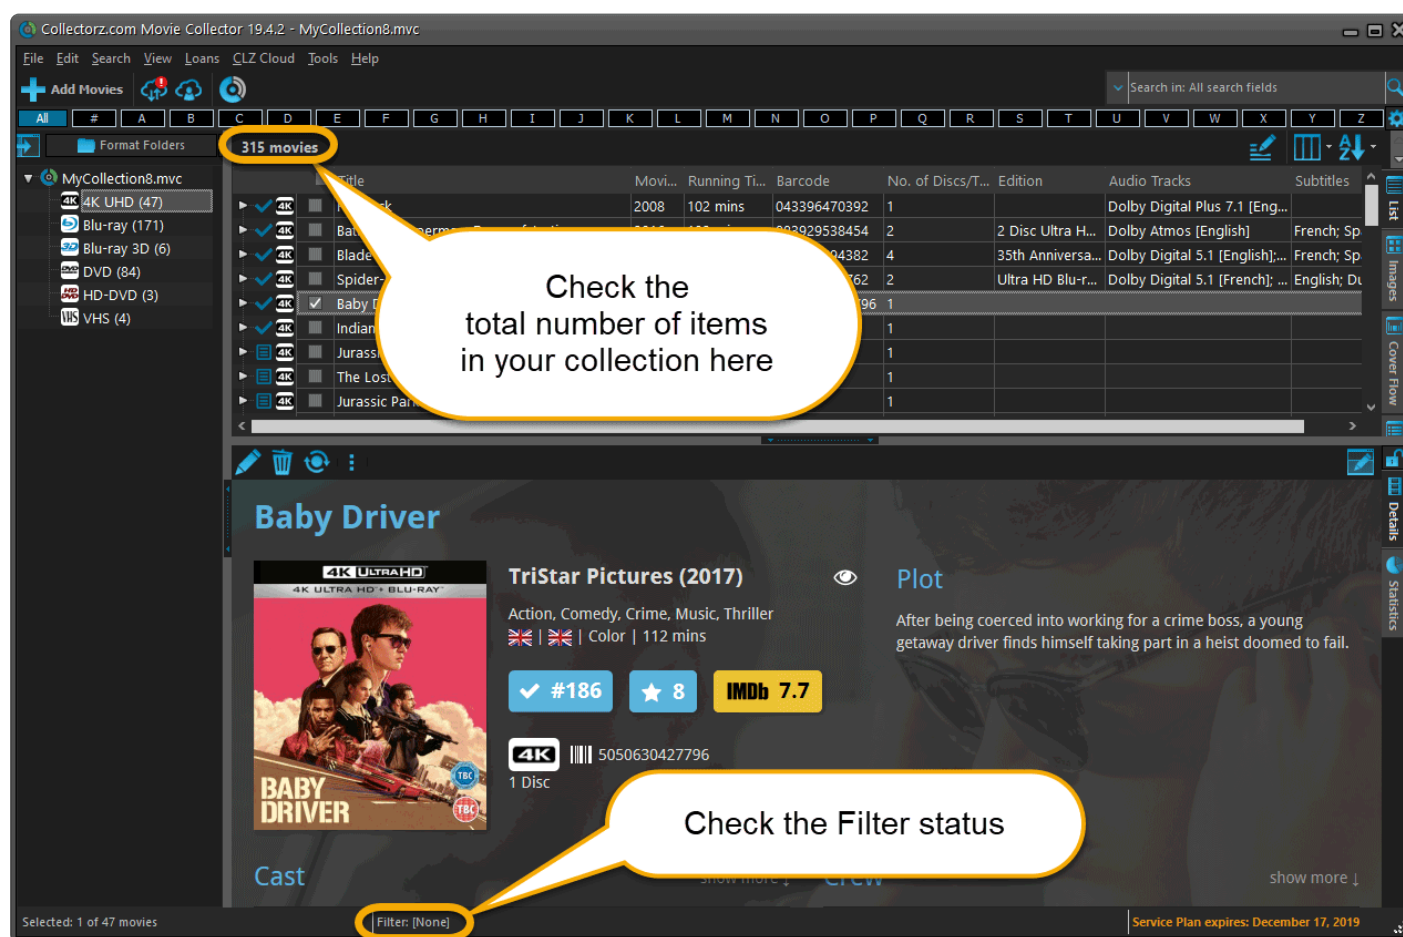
Collectorz.com Movie Collector 19.4.2 - MyCollection8.mvc

File Edit Search View Loans CLZ Cloud Tools Help

Add Movies

Search in: All search fields

All # A B C D E F G H I J K L M N O P Q R S T U V W X Y Z

Format Folders

315 movies

MyCollection8.mvc
4K UHD (47)
Blu-ray (171)
Blu-ray 3D (6)
DVD (84)
HD-DVD (3)
VHS (4)

| | Title | Movi... | Running Ti... | Barcode | No. of Discs/T... | Edition | Audio Tracks | Subtitles |
|---|---|---|---|---|---|---|---|---|
| | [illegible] | 2008 | 102 mins | 043396470392 | 1 | | Dolby Digital Plus 7.1 [Eng... | |
| | Bat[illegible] | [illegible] | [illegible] | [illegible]929538454 | 2 | 2 Disc Ultra H... | Dolby Atmos [English] | French; Sp |
| | Blade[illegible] | | | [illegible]4382 | 4 | 35th Anniversa... | Dolby Digital 5.1 [English];... | French; Sp |
| | Spider-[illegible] | | | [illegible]62 | 2 | Ultra HD Blu-r... | Dolby Digital 5.1 [French]; ... | English; Du |
| | Baby D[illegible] | | | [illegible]96 | 1 | | | |
| | Indian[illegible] | | | | 1 | | | |
| | Jurass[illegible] | | | | 1 | | | |
| | The Lost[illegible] | | | | 1 | | | |
| | Jurassic Par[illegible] | | | | 1 | | | |

Check the total number of items in your collection here

List
Images
Cover Flow
Details
Statistics

Baby Driver

4K ULTRAHD
4K ULTRA HD + BLU-RAY
BABY DRIVER

TriStar Pictures (2017)
Action, Comedy, Crime, Music, Thriller
| Color | 112 mins

#186
8
IMDb 7.7

4K 5050630427796
1 Disc

Plot
After being coerced into working for a crime boss, a young getaway driver finds himself taking part in a heist doomed to fail.

Check the Filter status

Cast
show more ↓
Crew
show more ↓

Selected: 1 of 47 movies
Filter: [None]
Service Plan expires: December 17, 2019